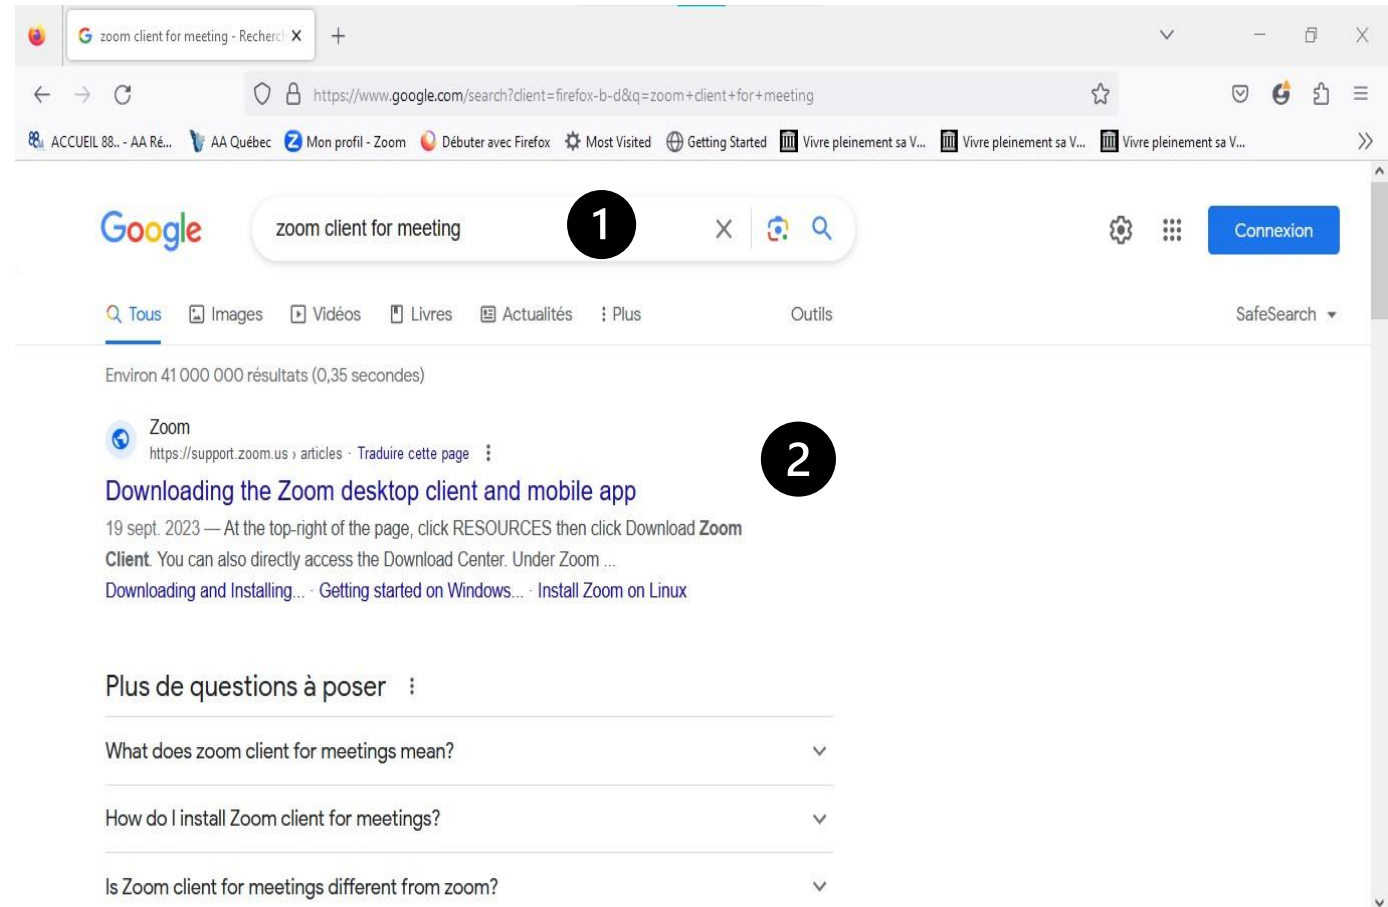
zoom client for meeting - Recherc

https://www.google.com/search?client=firefox-b-d&q=zoom+client+for+meeting

ACCUEIL 88.. - AA Ré... AA Québec Mon profil - Zoom Débuter avec Firefox Most Visited Getting Started Vivre pleinement sa V... Vivre pleinement sa V... Vivre pleinement sa V...

Google

zoom client for meeting

1

Connexion

Tous Images Vidéos Livres Actualités Plus Outils SafeSearch

Environ 41 000 000 résultats (0,35 secondes)

Zoom
https://support.zoom.us › articles · Traduire cette page

2

Downloading the Zoom desktop client and mobile app

19 sept. 2023 — At the top-right of the page, click RESOURCES then click Download Zoom Client. You can also directly access the Download Center. Under Zoom ...

Downloading and Installing... · Getting started on Windows... · Install Zoom on Linux

Plus de questions à poser

What does zoom client for meetings mean?

How do I install Zoom client for meetings?

Is Zoom client for meetings different from zoom?